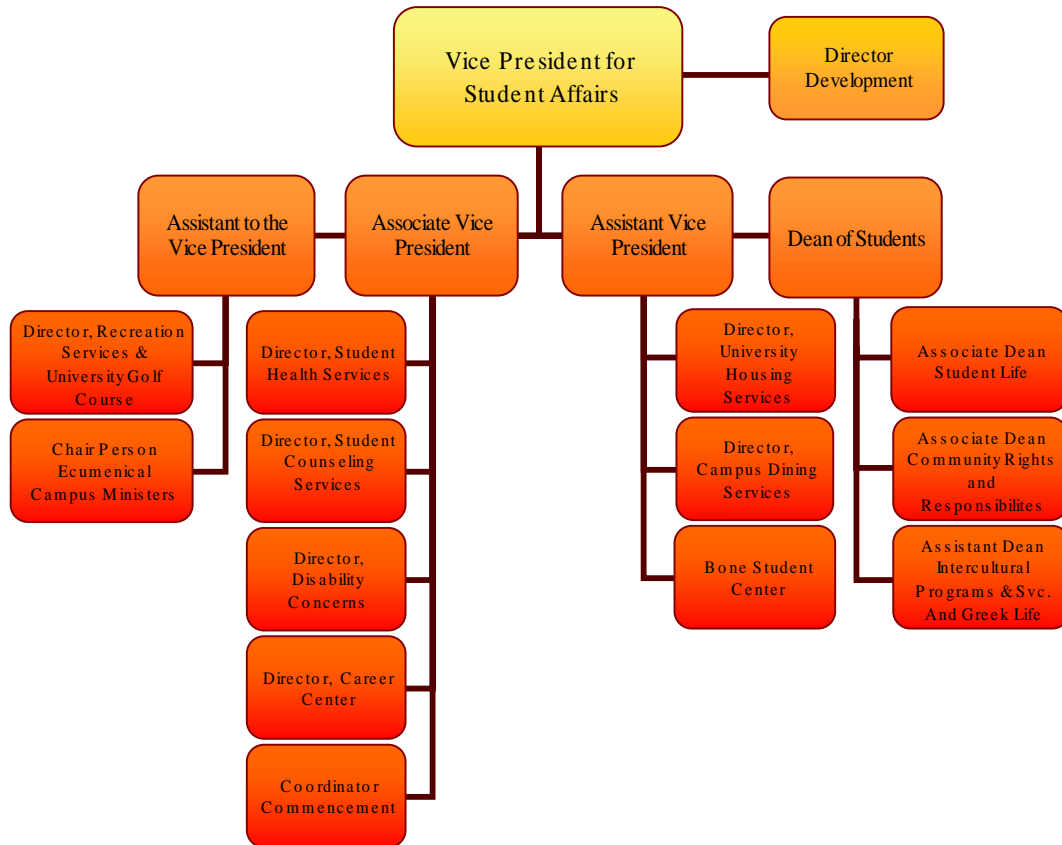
Vice President for Student Affairs

Director Development

Assistant to the Vice President

Associate Vice President

Assistant Vice President

Dean of Students

Director, Recreation Services & University Golf Course

Chair Person Ecumenical Campus Ministers

Director, Student Health Services

Director, Student Counseling Services

Director, Disability Concerns

Director, Career Center

Coordinator Commencement

Director, University Housing Services

Director, Campus Dining Services

Bone Student Center

Associate Dean Student Life

Associate Dean Community Rights and Responsibilites

Assistant Dean Intercultural Programs & Svc. And Greek Life